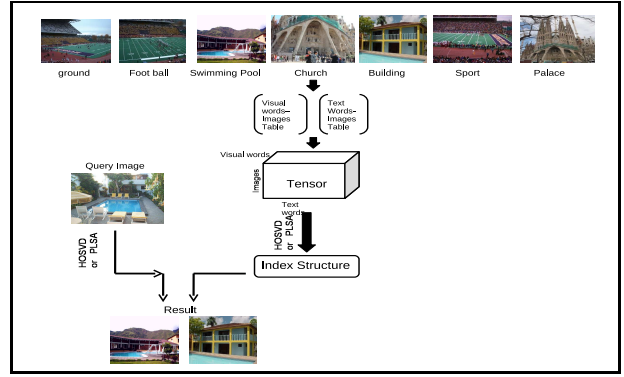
ground
Foot ball
Swimming Pool
Church
Building
Sport
Palace

Visual words-Images Table

Text Words-Images Table

Visual words

Images

Tensor

Text words

Query Image

HOSVD or PLSA

HOSVD or PLSA

Index Structure

Result